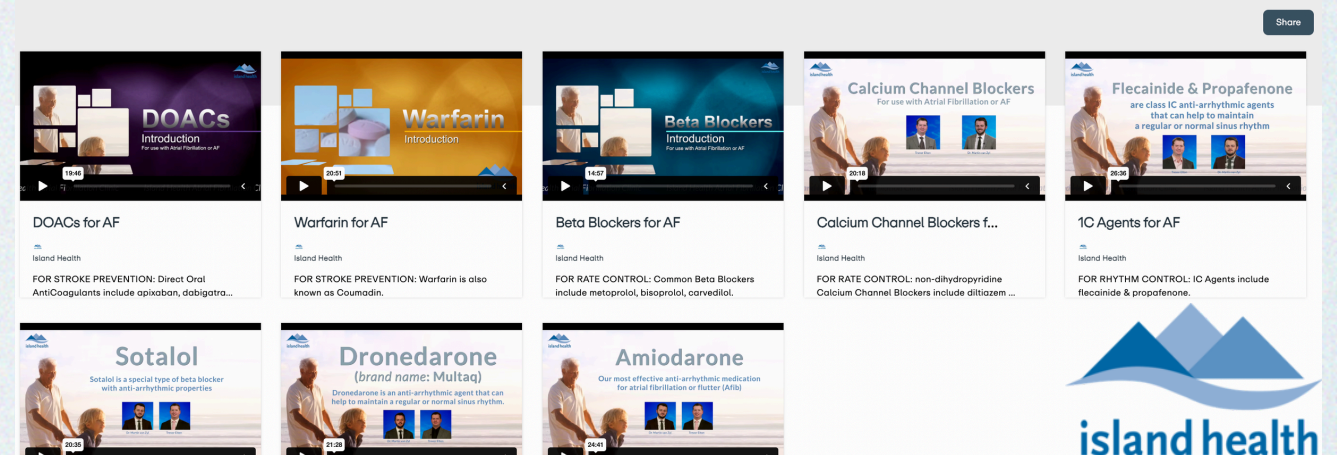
Share

DOACs
Introduction
For use with Atrial Fibrillation or AF
19:46

DOACs for AF

Island Health

FOR STROKE PREVENTION: Direct Oral AntiCoagulants include apixaban, dabigatra...

Warfarin
Introduction
20:51

Warfarin for AF

Island Health

FOR STROKE PREVENTION: Warfarin is also known as Coumadin.

Beta Blockers
Introduction
For use with Atrial Fibrillation or AF
14:57

Beta Blockers for AF

Island Health

FOR RATE CONTROL: Common Beta Blockers include metoprolol, bisoprolol, carvedilol.

Calcium Channel Blockers
For use with Atrial Fibrillation or AF
20:18

Calcium Channel Blockers f...

Island Health

FOR RATE CONTROL: non-dihydropyridine Calcium Channel Blockers include diltiazem ...

Flecainide & Propafenone
are class IC anti-arrhythmic agents that can help to maintain a regular or normal sinus rhythm
26:36

1C Agents for AF

Island Health

FOR RHYTHM CONTROL: IC Agents include flecainide & propafenone.

Sotalol
Sotalol is a special type of beta blocker with anti-arrhythmic properties
20:35

Dronedarone
(brand name: Multaq)
Dronedarone is an anti-arrhythmic agent that can help to maintain a regular or normal sinus rhythm.
21:28

Amiodarone
Our most effective anti-arrhythmic medication for atrial fibrillation or flutter (Afib)
24:41

island health